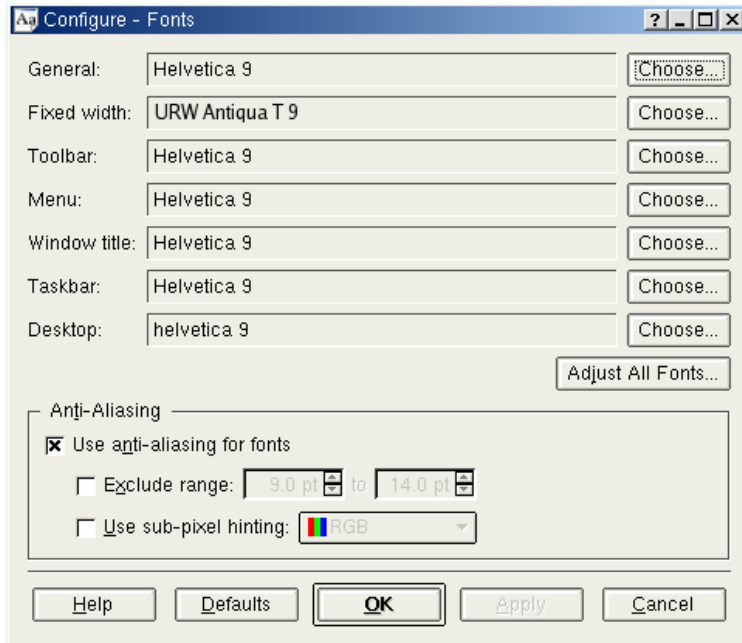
Aa Configure - Fonts

? _ □ X

General: Helvetica 9 Choose...

Fixed width: URW Antiqua T 9 Choose...

Toolbar: Helvetica 9 Choose...

Menu: Helvetica 9 Choose...

Window title: Helvetica 9 Choose...

Taskbar: Helvetica 9 Choose...

Desktop: helvetica 9 Choose...

Adjust All Fonts...

Anti-Aliasing

☒ Use anti-aliasing for fonts

☐ Exclude range: 9.0 pt to 14.0 pt

☐ Use sub-pixel hinting: RGB

Help Defaults OK Apply Cancel